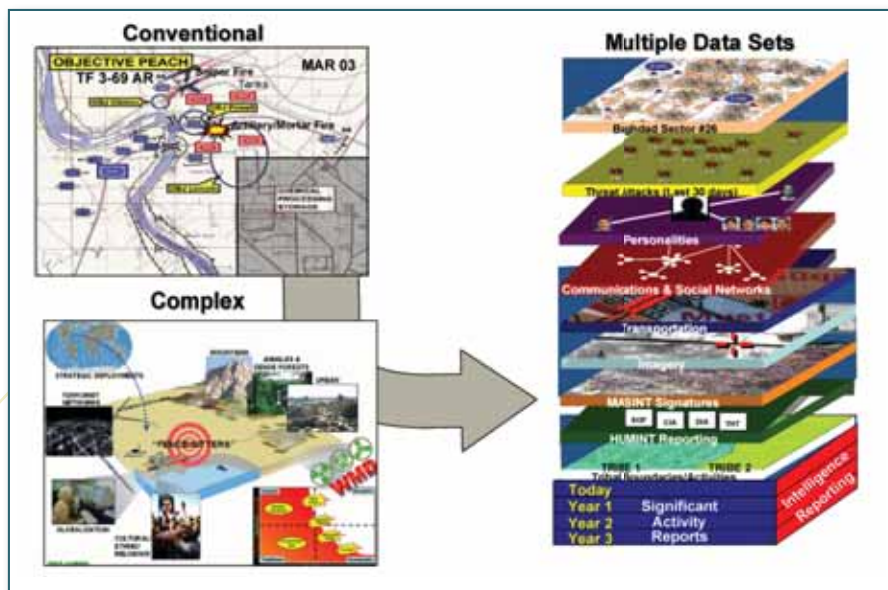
Conventional

OBJECTIVE PEACH

TF 3-69 AR

MAR 03

Sniper Fire

Tanks

Artillery/Mortar Fire

CHEMICAL PROCESSING STORAGE

Complex

STRATEGIC DEPLOYMENTS

MOUNTAINS

JUNGLES & DENSE FORESTS

URBAN

"PEACEKEEPERS"

WMD

GLOBALIZATION

CULTURAL ETHNIC RELIGIOUS

Multiple Data Sets

Baghdad Sector #26

Threat attacks (Last 30 days)

Personalities

Communications & Social Networks

Transportation

Imagery

MASINT Signatures

HUMINT Reporting

TRIBE 1

TRIBE 2

Tribal boundaries/Activities

Today

Year 1

Year 2

Year 3

Significant Activity Reports

Intelligence Reporting